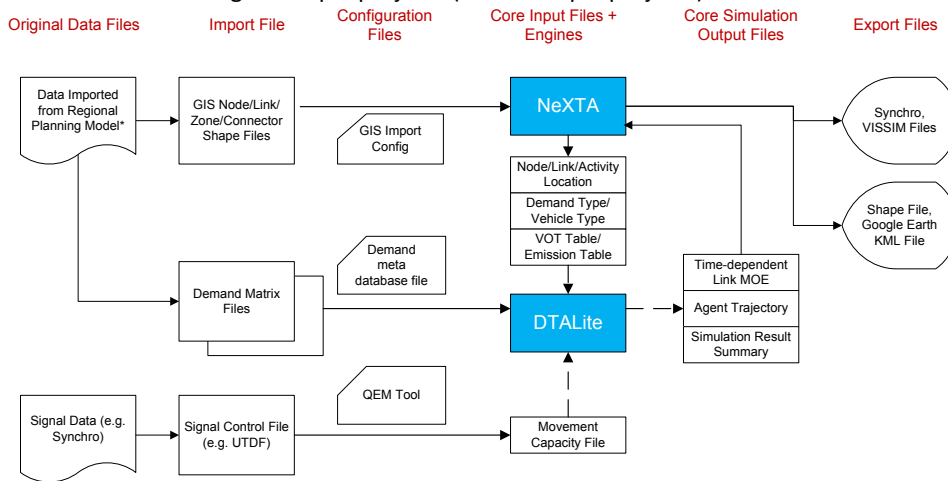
Original Data Files

Import File

Configuration Files

Core Input Files + Engines

Core Simulation Output Files

Export Files

Data Imported from Regional Planning Model*

GIS Node/Link/ Zone/Connector Shape Files

GIS Import Config

NeXTA

Synchro, VISSIM Files

Node/Link/Activity Location

Demand Type/ Vehicle Type

VOT Table/ Emission Table

Shape File, Google Earth KML File

Demand meta database file

Time-dependent Link MOE

Demand Matrix Files

DTALite

Agent Trajectory

Simulation Result Summary

QEM Tool

Signal Data (e.g. Synchro)

Signal Control File (e.g. UTDF)

Movement Capacity File